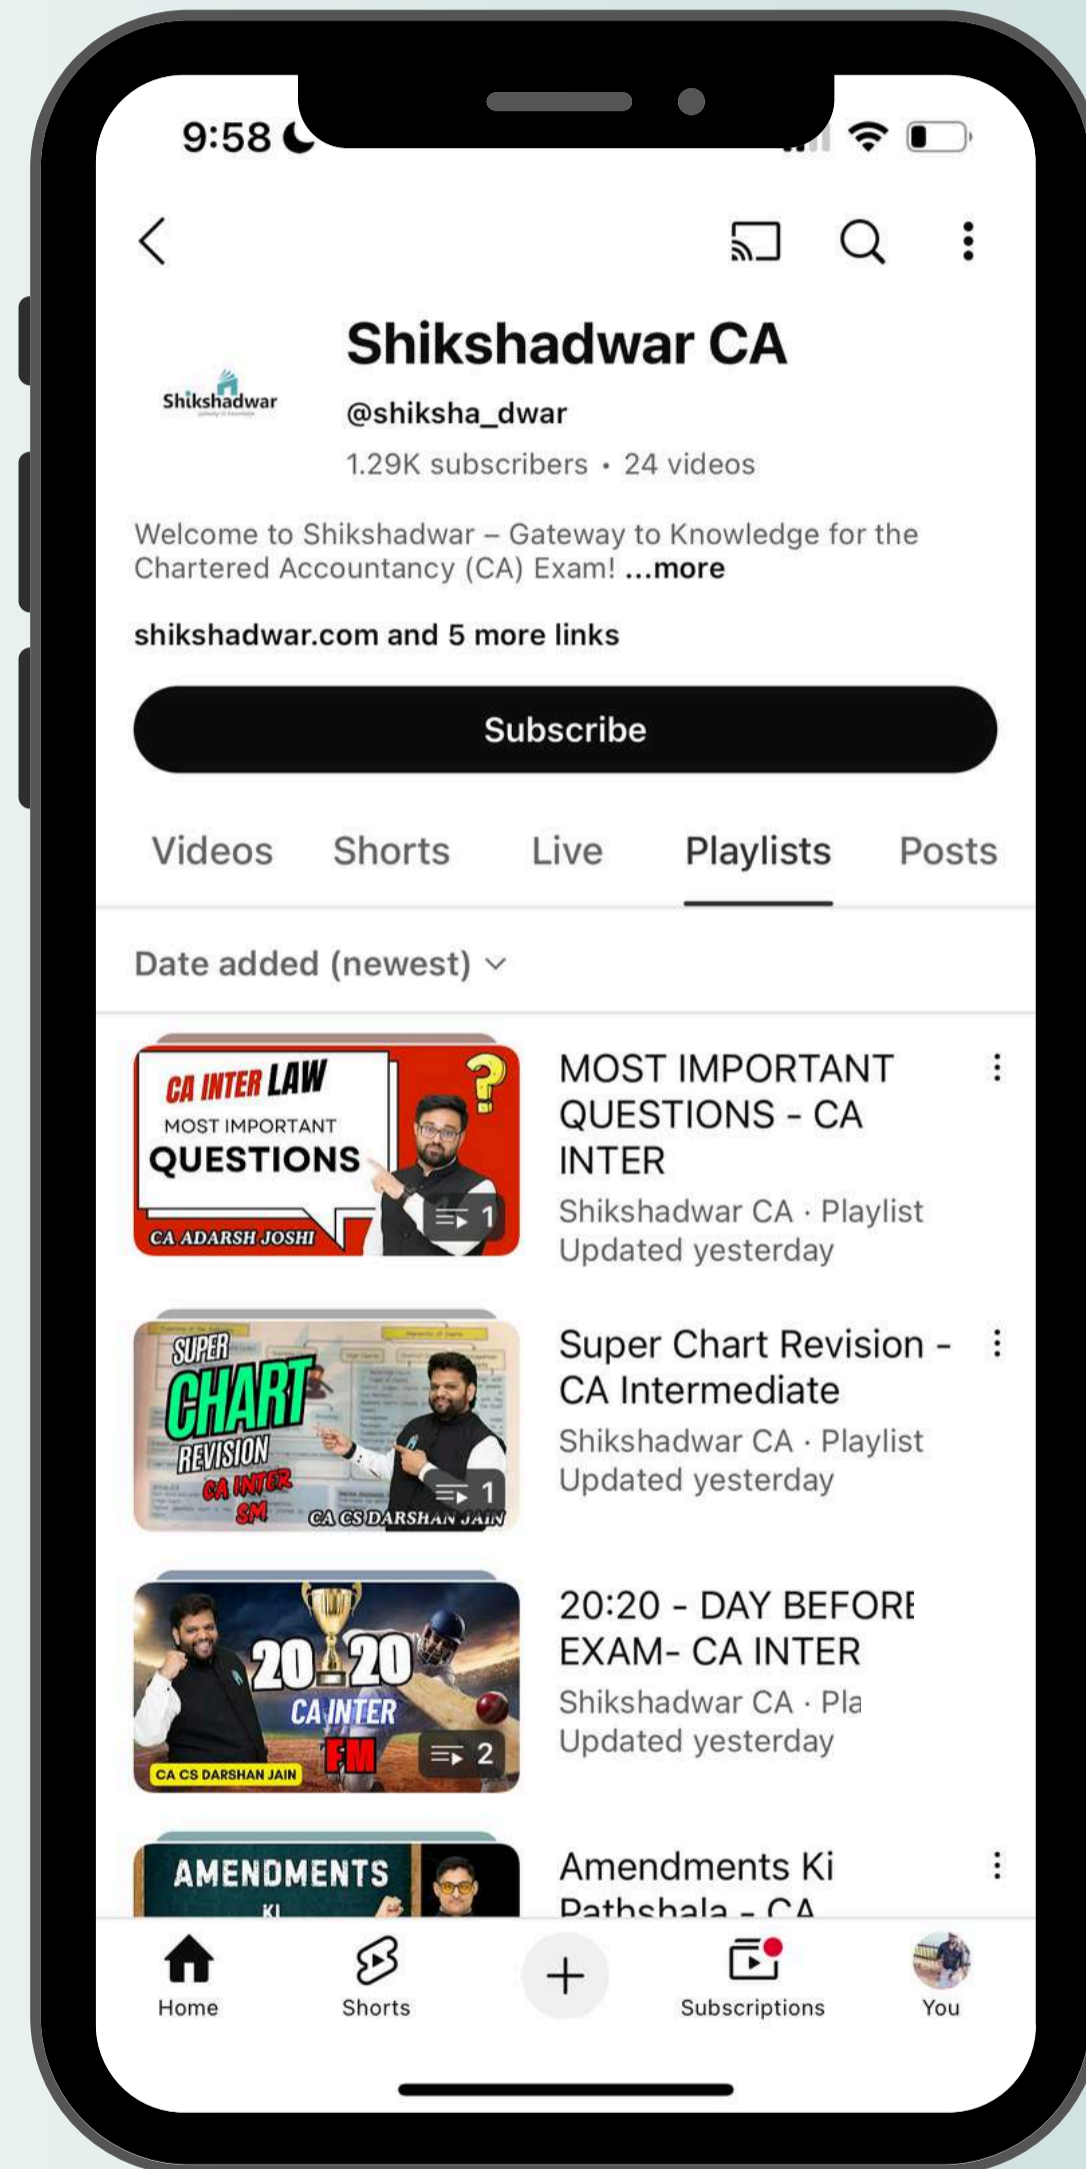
9:58

Shikshadwar CA
Shikshadwar
@shiksha_dwar
1.29K subscribers • 24 videos

Welcome to Shikshadwar – Gateway to Knowledge for the Chartered Accountancy (CA) Exam! ...more

shikshadwar.com and 5 more links

Subscribe

Videos Shorts Live Playlists Posts

Date added (newest)

CA INTER LAW
MOST IMPORTANT
QUESTIONS
CA ADARSH JOSHI
1
MOST IMPORTANT QUESTIONS - CA INTER
Shikshadwar CA · Playlist
Updated yesterday

SUPER CHART REVISION CA INTER SM
CA CS DARSHAN JAIN
1
Super Chart Revision - CA Intermediate
Shikshadwar CA · Playlist
Updated yesterday

20 20 CA INTER FM
CA CS DARSHAN JAIN
2
20:20 - DAY BEFORE EXAM- CA INTER
Shikshadwar CA · Pla
Updated yesterday

AMENDMENTS KI
Amendments Ki Pathshala - CA

Home Shorts Subscriptions You